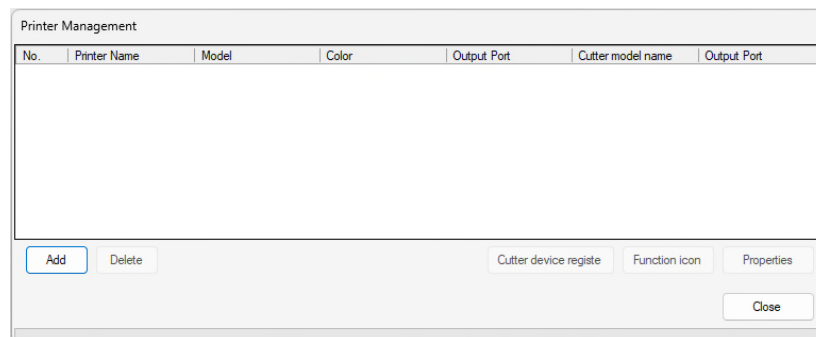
Printer Management

| No. | Printer Name | Model | Color | Output Port | Cutter model name | Output Port |
|---|---|---|---|---|---|---|

Add
Delete
Cutter device registe
Function icon
Properties
Close